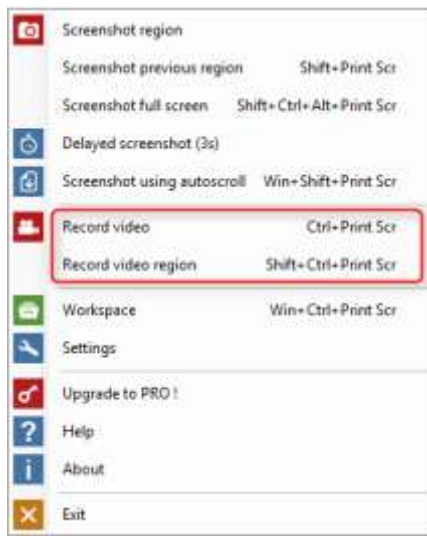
Screenshot region

Screenshot previous region Shift+Print Scr

Screenshot full screen Shift+Ctrl+Alt+Print Scr

Delayed screenshot (3s)

Screenshot using autoscroll Win+Shift+Print Scr

Record video Ctrl+Print Scr

Record video region Shift+Ctrl+Print Scr

Workspace Win+Ctrl+Print Scr

Settings

Upgrade to PRO !

Help

About

Exit